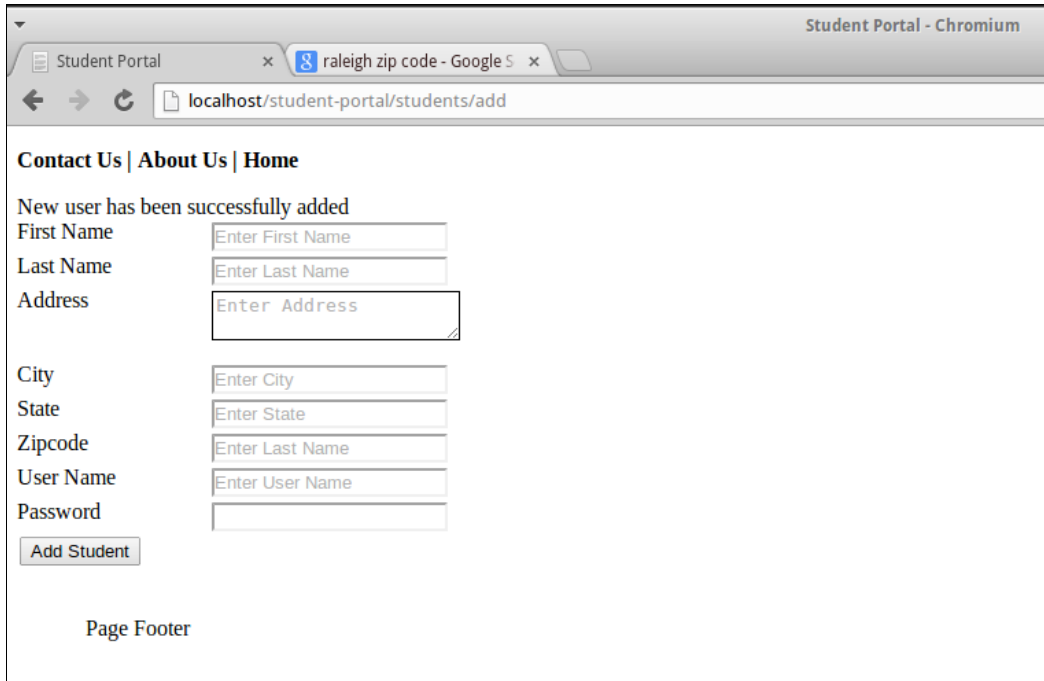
Student Portal - Chromium

Student Portal ×

raleigh zip code - Google S ×

localhost/student-portal/students/add

**Contact Us | About Us | Home**

New user has been successfully added

First Name Enter First Name

Last Name Enter Last Name

Address Enter Address

City Enter City

State Enter State

Zipcode Enter Last Name

User Name Enter User Name

Password

Add Student

Page Footer